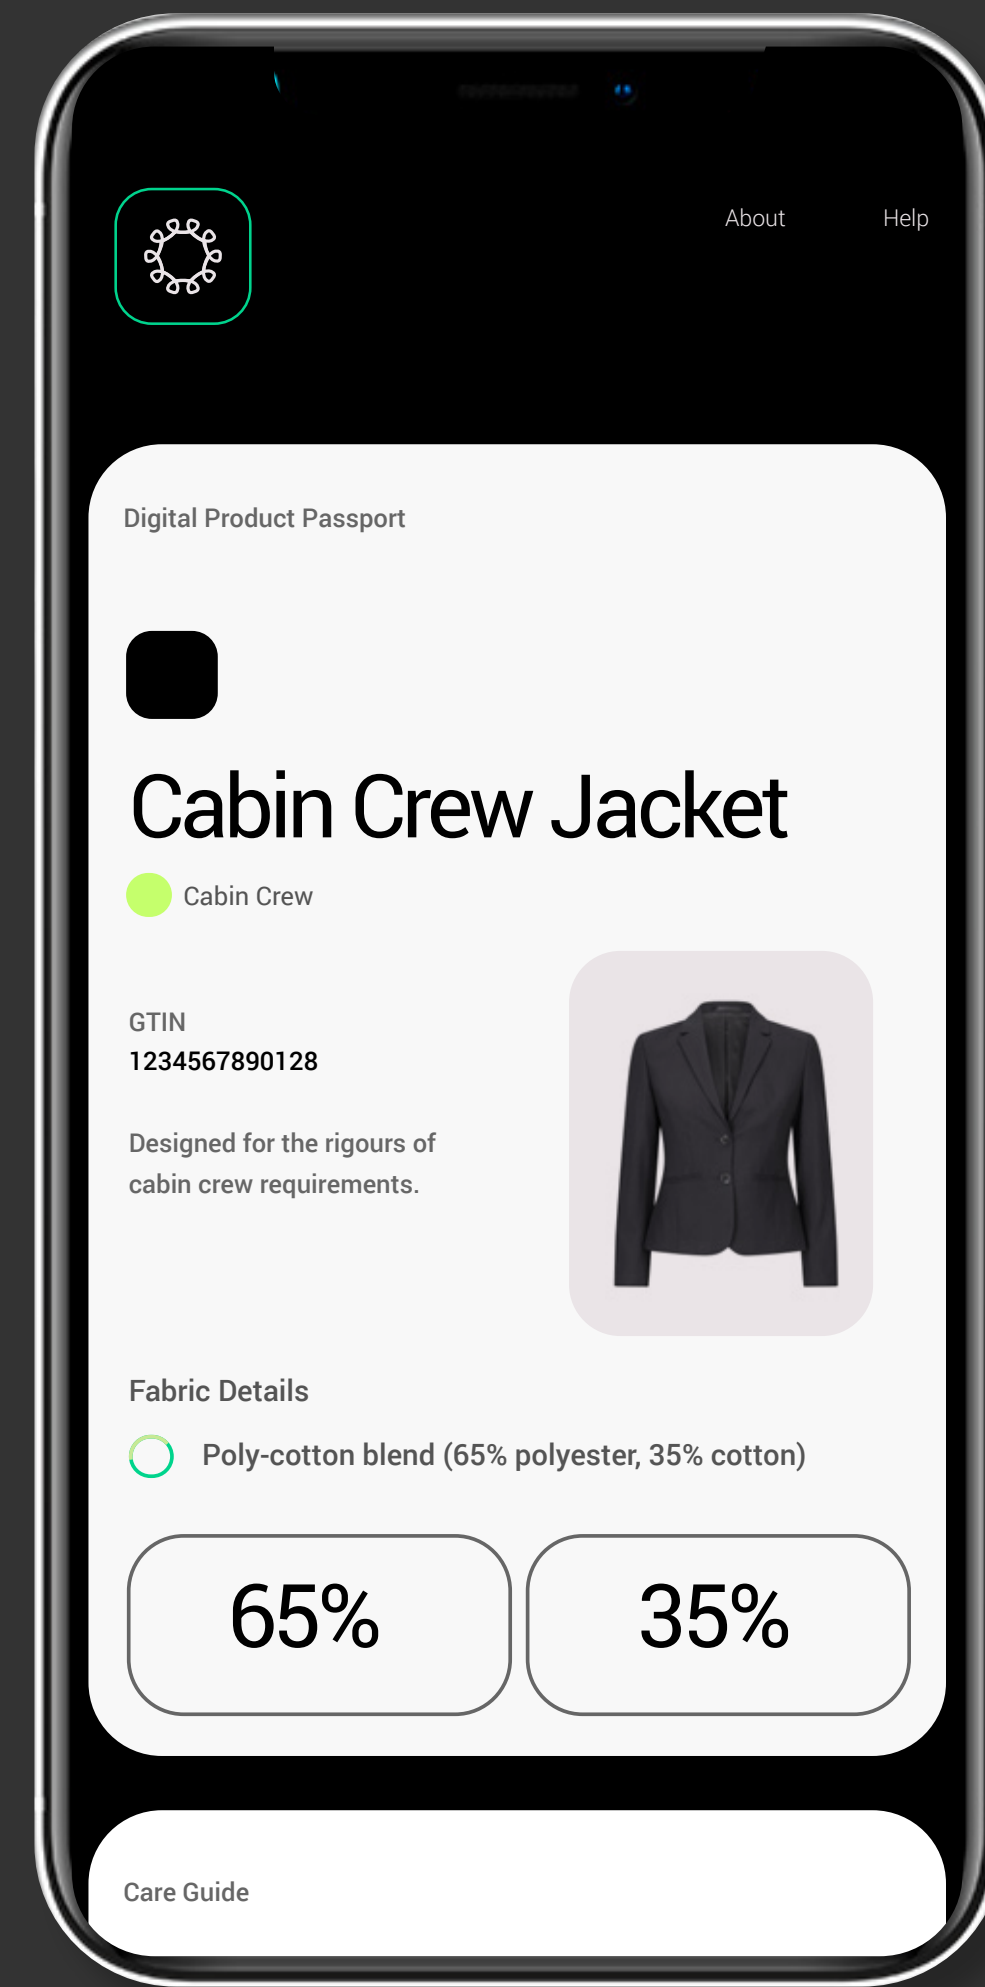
About Help

Digital Product Passport

Cabin Crew Jacket

Cabin Crew

GTIN
1234567890128

Designed for the rigours of cabin crew requirements.

Fabric Details

Poly-cotton blend (65% polyester, 35% cotton)

65%

35%

Care Guide